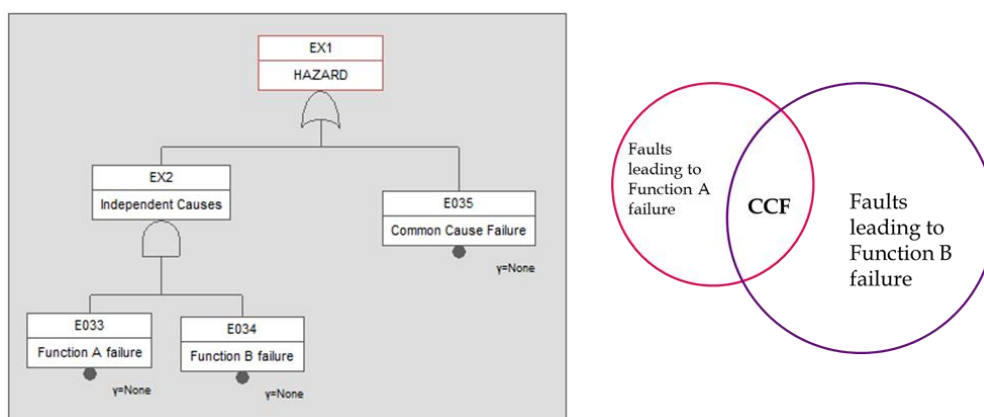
EX1
HAZARD

EX2
Independent Causes

E035
Common Cause Failure
γ=None

E033
Function A failure
γ=None

E034
Function B failure
γ=None

Faults leading to Function A failure

CCF

Faults leading to Function B failure